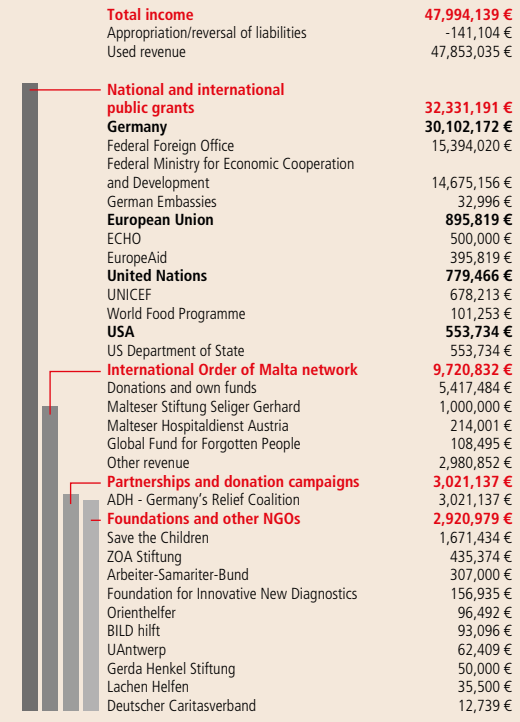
| | |
|---|---|
| **Total income** | **47,994,139 €** |
| Appropriation/reversal of liabilities | -141,104 € |
| Used revenue | 47,853,035 € |
| | |
| **National and international public grants** | **32,331,191 €** |
| **Germany** | **30,102,172 €** |
| Federal Foreign Office | 15,394,020 € |
| Federal Ministry for Economic Cooperation and Development | 14,675,156 € |
| German Embassies | 32,996 € |
| **European Union** | **895,819 €** |
| ECHO | 500,000 € |
| EuropeAid | 395,819 € |
| **United Nations** | **779,466 €** |
| UNICEF | 678,213 € |
| World Food Programme | 101,253 € |
| **USA** | **553,734 €** |
| US Department of State | 553,734 € |
| **International Order of Malta network** | **9,720,832 €** |
| Donations and own funds | 5,417,484 € |
| Malteser Stiftung Seliger Gerhard | 1,000,000 € |
| Malteser Hospitaldienst Austria | 214,001 € |
| Global Fund for Forgotten People | 108,495 € |
| Other revenue | 2,980,852 € |
| **Partnerships and donation campaigns** | **3,021,137 €** |
| ADH - Germany's Relief Coalition | 3,021,137 € |
| **Foundations and other NGOs** | **2,920,979 €** |
| Save the Children | 1,671,434 € |
| ZOA Stiftung | 435,374 € |
| Arbeiter-Samariter-Bund | 307,000 € |
| Foundation for Innovative New Diagnostics | 156,935 € |
| Orienthelfer | 96,492 € |
| BILD hilft | 93,096 € |
| UAntwerp | 62,409 € |
| Gerda Henkel Stiftung | 50,000 € |
| Lachen Helfen | 35,500 € |
| Deutscher Caritasverband | 12,739 € |